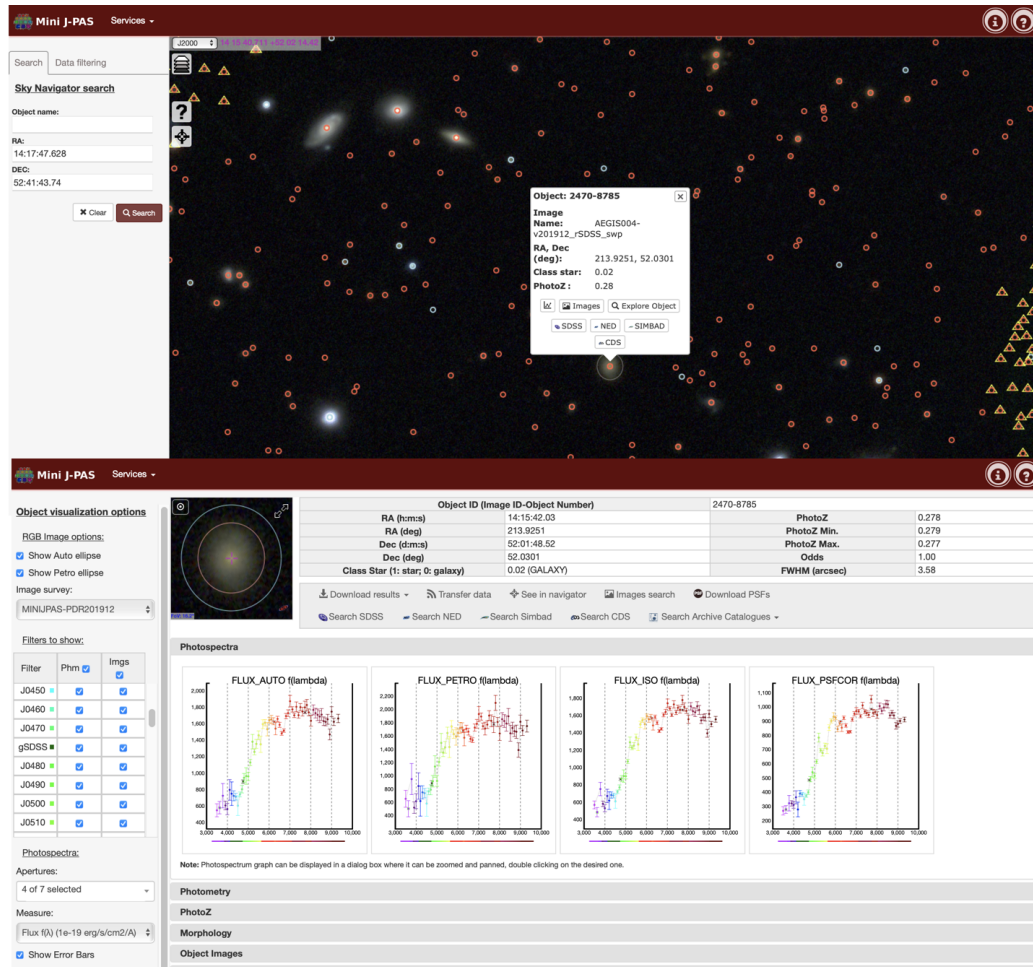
Mini J-PAS Services

J2000 14 15 40.211 +52 02 14.42

Search Data filtering

Sky Navigator search

Object name:

RA:
14:17:47.628

DEC:
52:41:43.74

Clear Search

Object: 2470-8785

Image Name: AEGIS004-v201912_rSDSS_swp
RA, Dec (deg): 213.9251, 52.0301
Class star: 0.02
PhotoZ: 0.28

Images Explore Object
SDSS NED SIMBAD
CDS

Mini J-PAS Services

Object visualization options

RGB Image options:
Show Auto ellipse
Show Petro ellipse
Image survey:
MINIJPAS-PDR201912

Filters to show:

| Filter | Phm | Imgs |
|---|---|---|
| J0450 | | |
| J0460 | | |
| J0470 | | |
| gSDSS | | |
| J0480 | | |
| J0490 | | |
| J0500 | | |
| J0510 | | |

Photospectra:
Apertures:
4 of 7 selected
Measure:
Flux f(λ) (1e-19 erg/s/cm2/A)
Show Error Bars

| Object ID (Image ID-Object Number) | | 2470-8785 | |
|---|---|---|---|
| RA (h:m:s) | 14:15:42.03 | PhotoZ | 0.278 |
| RA (deg) | 213.9251 | PhotoZ Min. | 0.279 |
| Dec (d:m:s) | 52:01:48.52 | PhotoZ Max. | 0.277 |
| Dec (deg) | 52.0301 | Odds | 1.00 |
| Class Star (1: star; 0: galaxy) | 0.02 (GALAXY) | FWHM (arcsec) | 3.58 |

Download results Transfer data See in navigator Images search Download PSFs
Search SDSS Search NED Search Simbad Search CDS Search Archive Catalogues

Photospectra

FLUX_AUTO f(lambda)
FLUX_PETRO f(lambda)
FLUX_ISO f(lambda)
FLUX_PSFCOR f(lambda)

Note: Photospectrum graph can be displayed in a dialog box where it can be zoomed and panned, double clicking on the desired one.

Photometry
PhotoZ
Morphology
Object Images